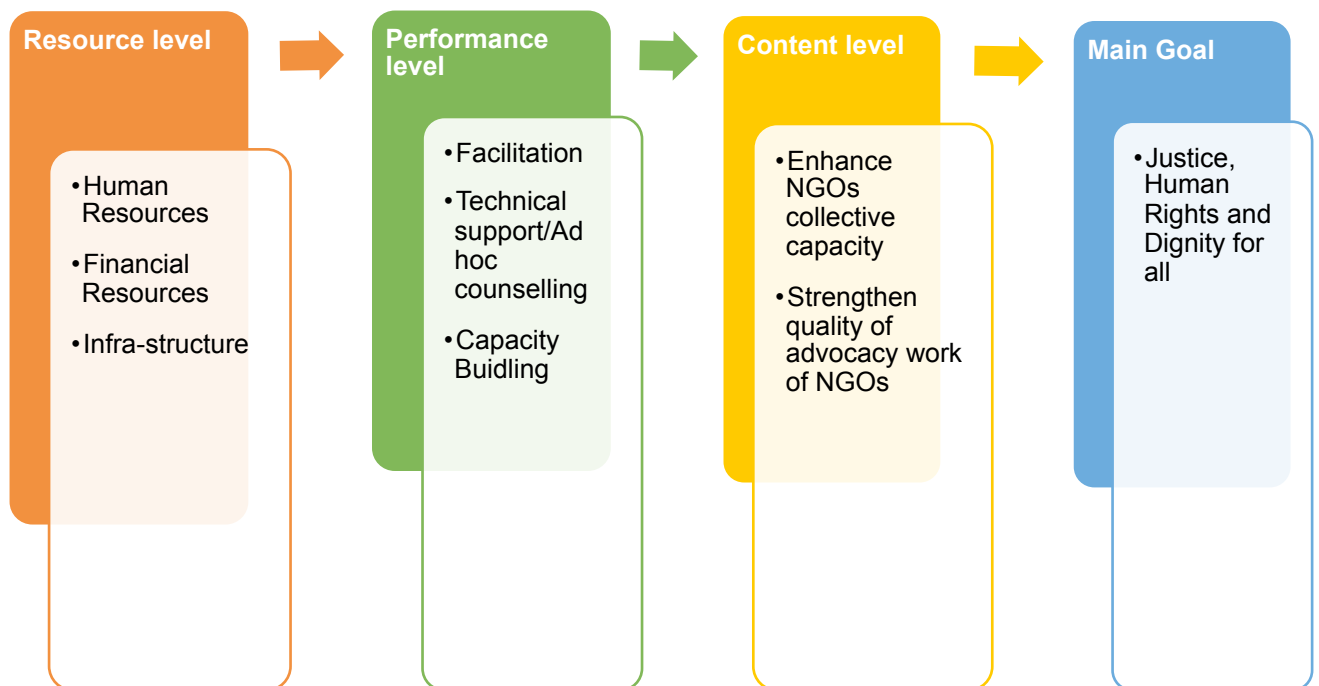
Resource level

• Human Resources
• Financial Resources
• Infra-structure

Performance level

• Facilitation
• Technical support/Ad hoc counselling
• Capacity Buidling

Content level

• Enhance NGOs collective capacity
• Strengthen quality of advocacy work of NGOs

Main Goal

• Justice, Human Rights and Dignity for all